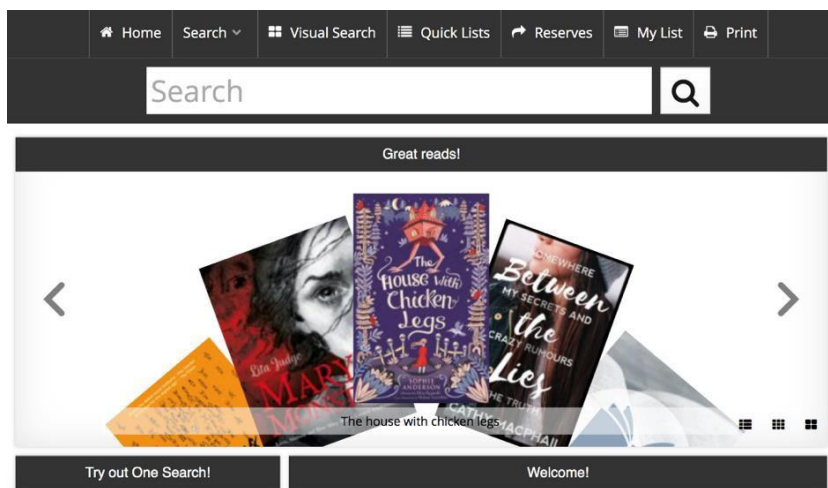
Home Search Visual Search Quick Lists Reserves My List Print

Search

Great reads!

Lita Judge
MARY
MON

The House with Chicken Legs
SOPHIE ANDERSON

SOMEWHERE
Between MY SECRETS AND the CRAZY RUMOURS Lies THE TRUTH
CATHY MACPHAIL

The house with chicken legs

Try out One Search!

Welcome!